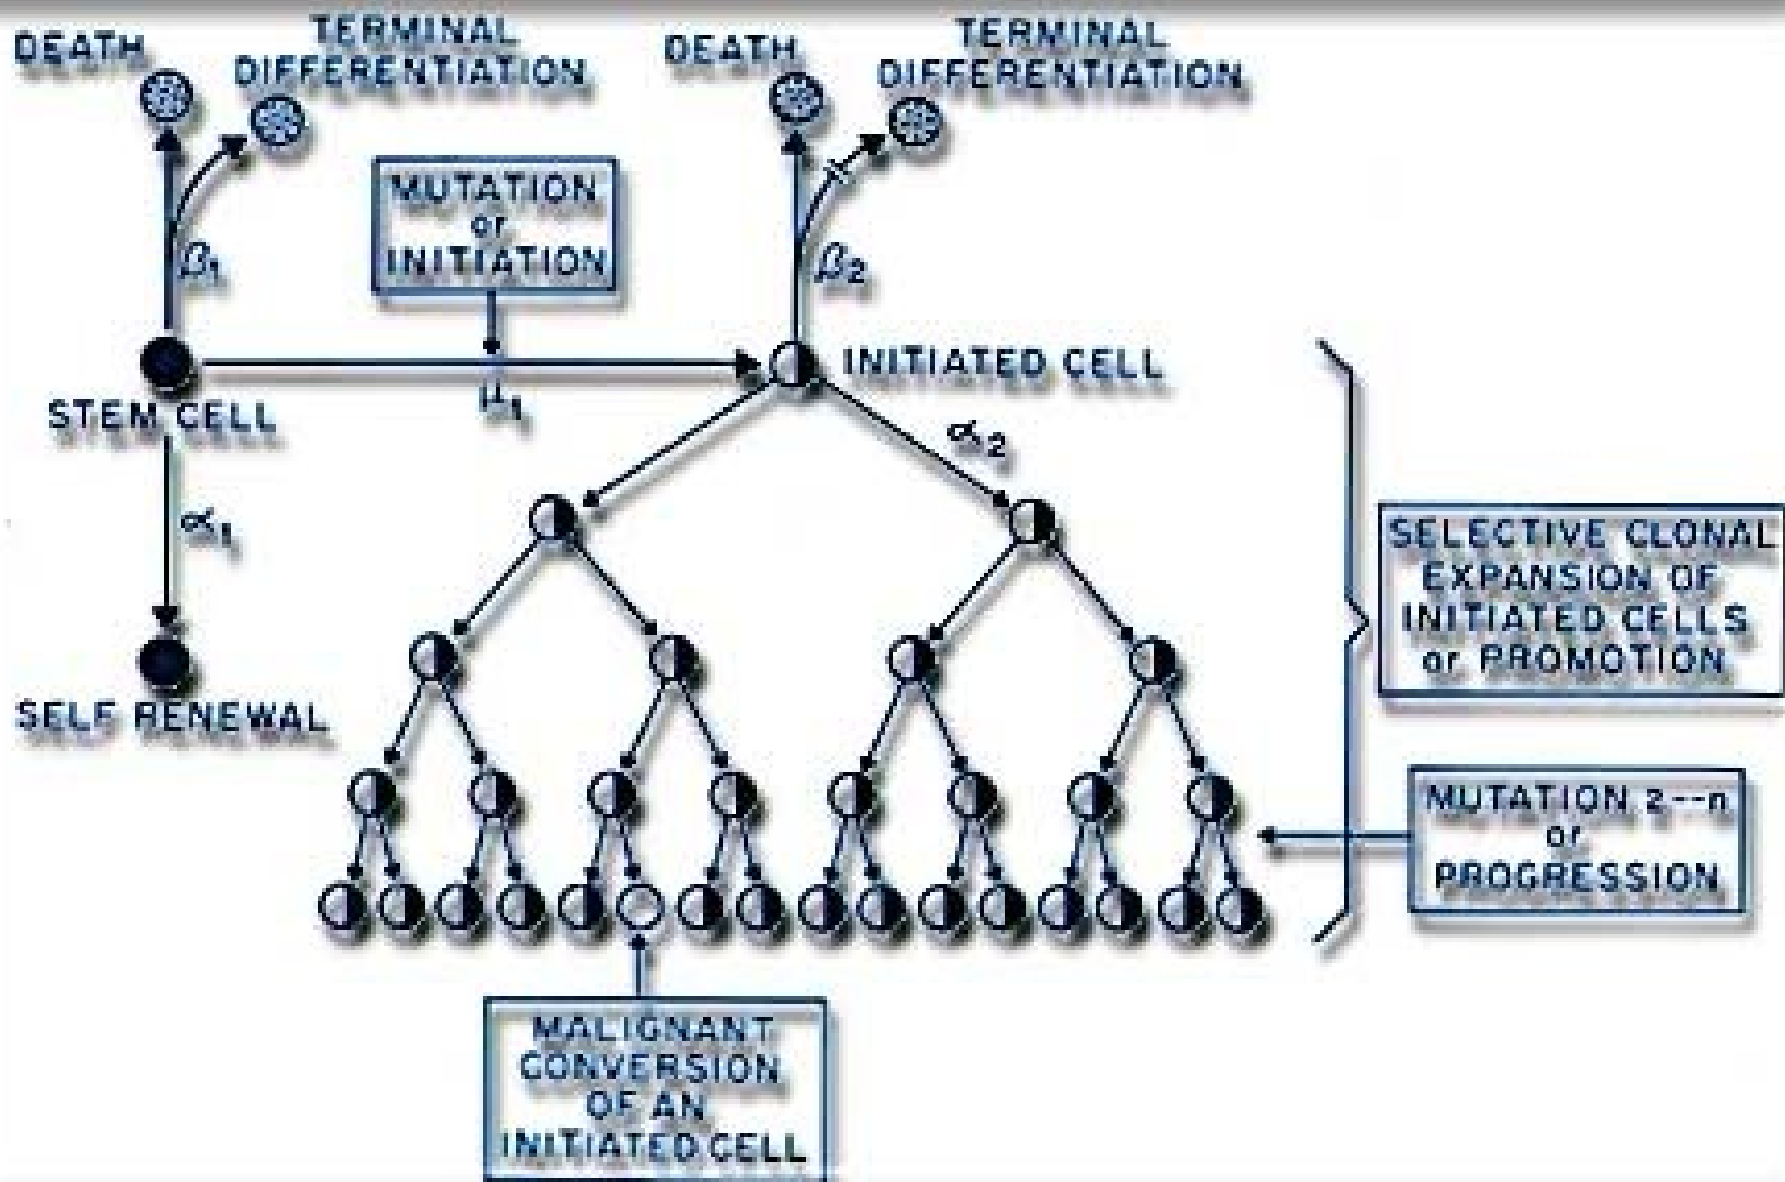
DEATH

TERMINAL DIFFERENTIATION

DEATH

TERMINAL DIFFERENTIATION

MUTATION or INITIATION

$\beta_1$

$\beta_2$

STEM CELL

$\mu_1$

INITIATED CELL

$\alpha_2$

$\alpha_1$

SELF RENEWAL

SELECTIVE CLONAL EXPANSION OF INITIATED CELLS or PROMOTION

MUTATION 2--n or PROGRESSION

MALIGNANT CONVERSION OF AN INITIATED CELL